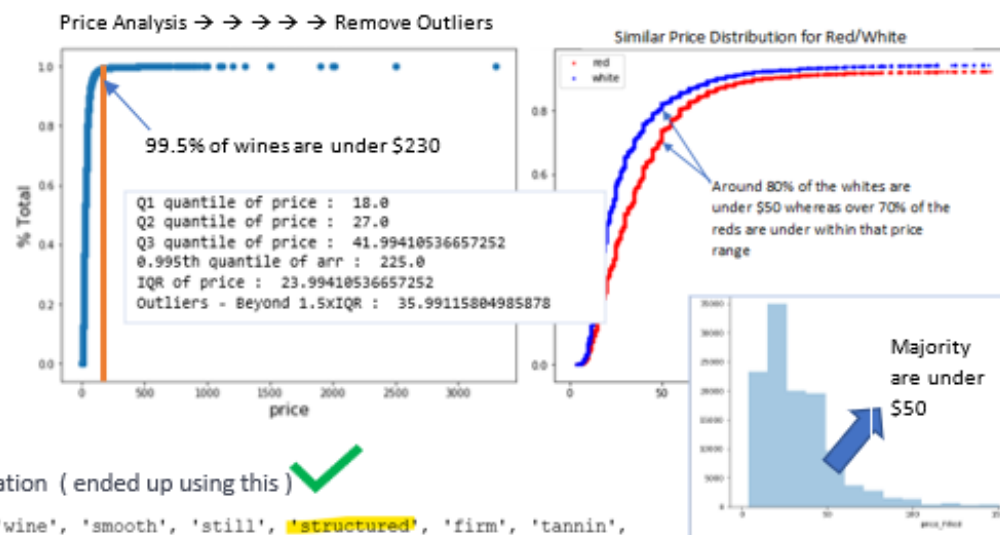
Price Analysis → → → → → Remove Outliers

1.0
0.8
0.6
0.4
0.2
0.0
% Total
0 500 1000 1500 2000 2500 3000
price

99.5% of wines are under $230

Q1 quantile of price : 18.0
Q2 quantile of price : 27.0
Q3 quantile of price : 41.99410536657252
0.995th quantile of arr : 225.0
IQR of price : 23.99410536657252
Outliers - Beyond 1.5xIQR : 35.99115804985878

Similar Price Distribution for Red/White

red
white

0.8
0.6
0.0
0 50

Around 80% of the whites are under $50 whereas over 70% of the reds are under within that price range

35000
30000
25000
20000
15000
10000
5000
0 50 100 150
price_filter

Majority are under $50

ation ( ended up using this )

'wine', 'smooth', 'still', 'structured', 'firm', 'tannin',